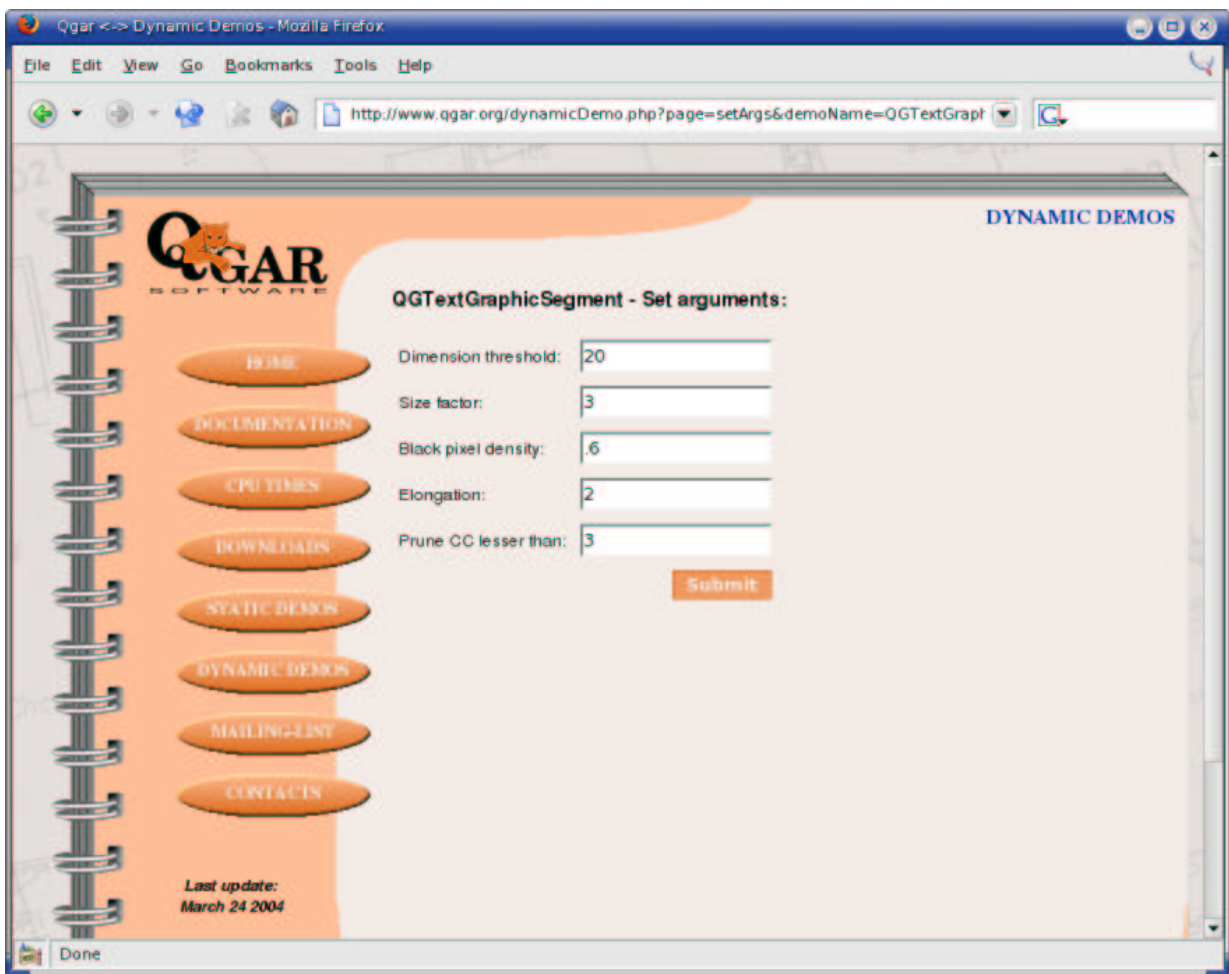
Qgar <-> Dynamic Demos - Mozilla Firefox

File Edit View Go Bookmarks Tools Help

http://www.qgar.org/dynamicDemo.php?page=setArgs&demoName=QGTextGrapl

DYNAMIC DEMOS

QGAR
SOFTWARE

QGTextGraphicSegment - Set arguments:

Dimension threshold: 20

Size factor: 3

Black pixel density: .6

Elongation: 2

Prune CC lesser than: 3

Submit

HOME

DOCUMENTATION

CPU TIMES

DOWNLOADS

STATIC DEMOS

DYNAMIC DEMOS

MAILING-LIST

CONTACTS

Last update:
March 24 2004

Done